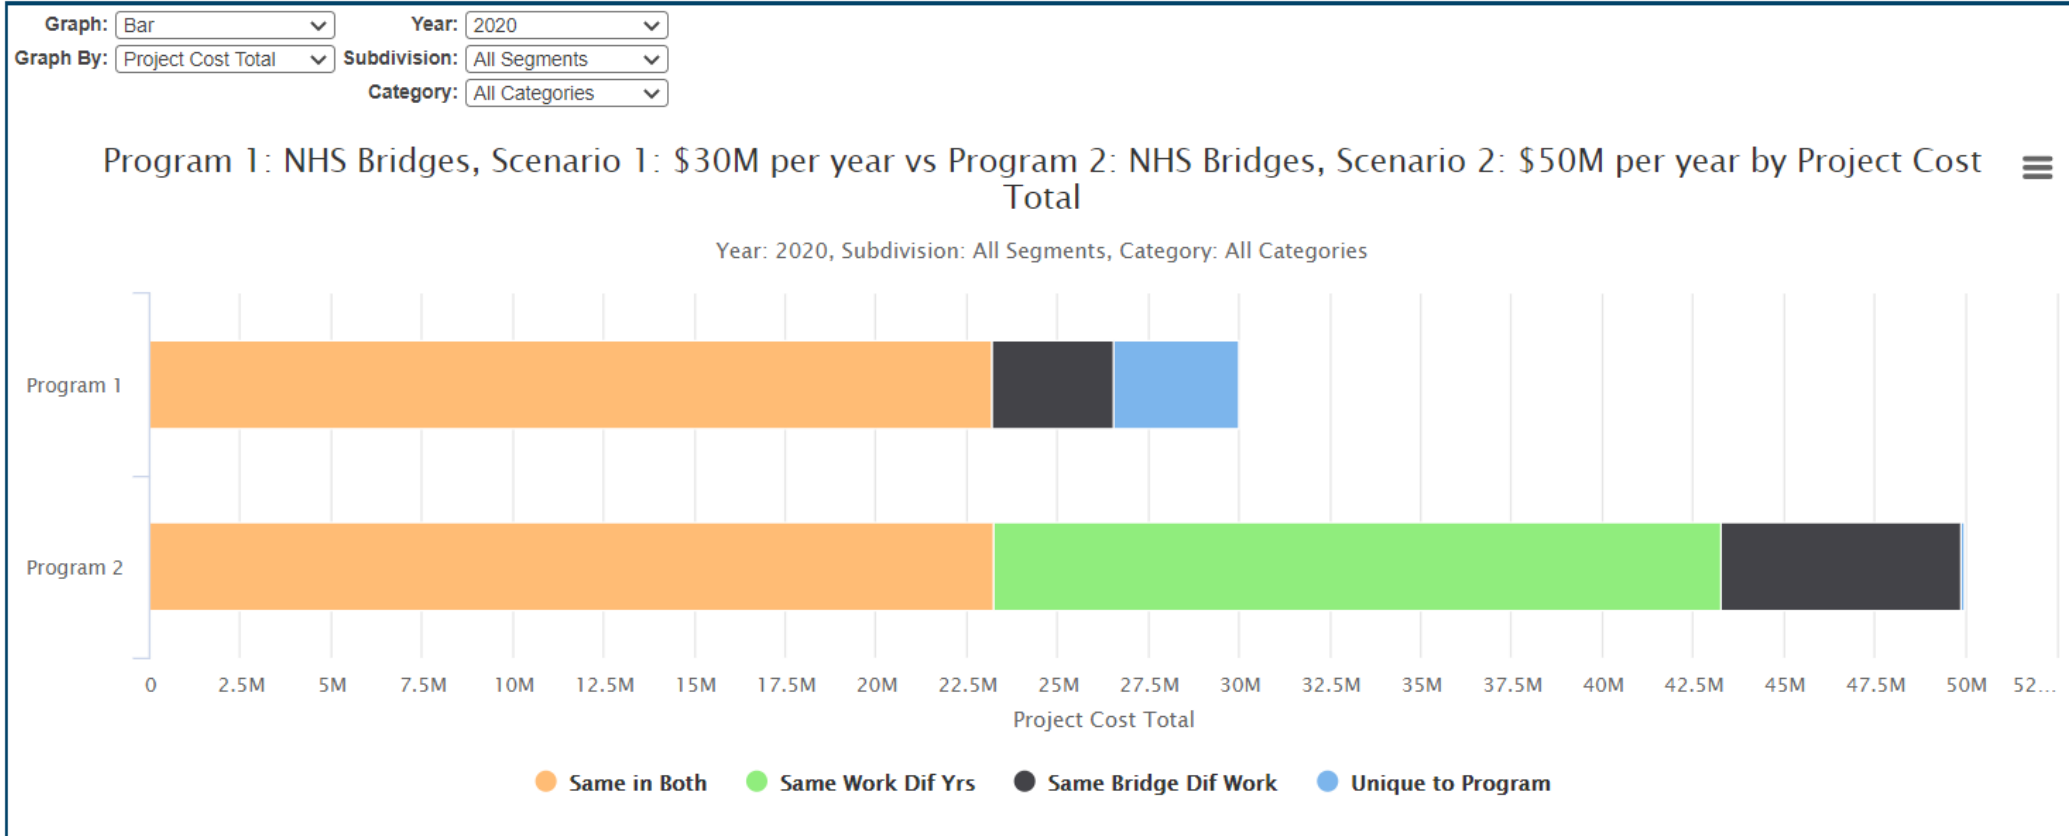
Graph: Bar
Year: 2020
Graph By: Project Cost Total
Subdivision: All Segments
Category: All Categories

Program 1: NHS Bridges, Scenario 1: $30M per year vs Program 2: NHS Bridges, Scenario 2: $50M per year by Project Cost Total

Year: 2020, Subdivision: All Segments, Category: All Categories

Program 1
Program 2

0 2.5M 5M 7.5M 10M 12.5M 15M 17.5M 20M 22.5M 25M 27.5M 30M 32.5M 35M 37.5M 40M 42.5M 45M 47.5M 50M 52...

Project Cost Total

Same in Both
Same Work Dif Yrs
Same Bridge Dif Work
Unique to Program